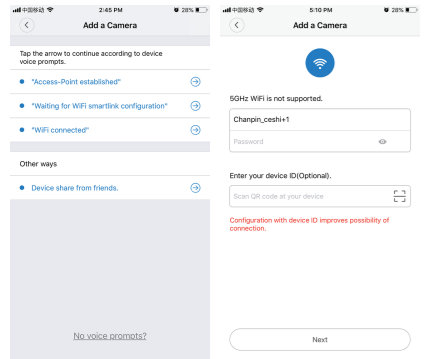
中国移动 2:45 PM 28%

Add a Camera

Tap the arrow to continue according to device voice prompts.

"Access-Point established"

"Waiting for WiFi smartlink configuration"

"WiFi connected"

Other ways

Device share from friends.

No voice prompts?

中国移动 5:10 PM 28%

Add a Camera

5GHz WiFi is not supported.

Chanpin_ceshi+1

Password

Enter your device ID(Optional).

Scan QR code at your device

Configuration with device ID improves possibility of connection.

Next